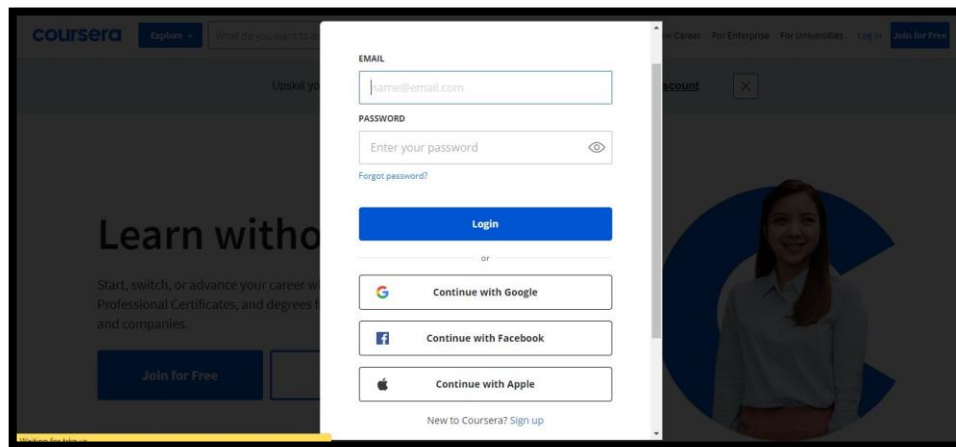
coursera Explore What do you want to le

Career For Enterprise For Universities Log In Join for Free

Upskill yo

scount

Learn witho

Start, switch, or advance your career w Professional Certificates, and degrees f and companies.

Join for Free

EMAIL

name@email.com

PASSWORD

Enter your password

Forgot password?

Login

or

Continue with Google

Continue with Facebook

Continue with Apple

New to Coursera? Sign up

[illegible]